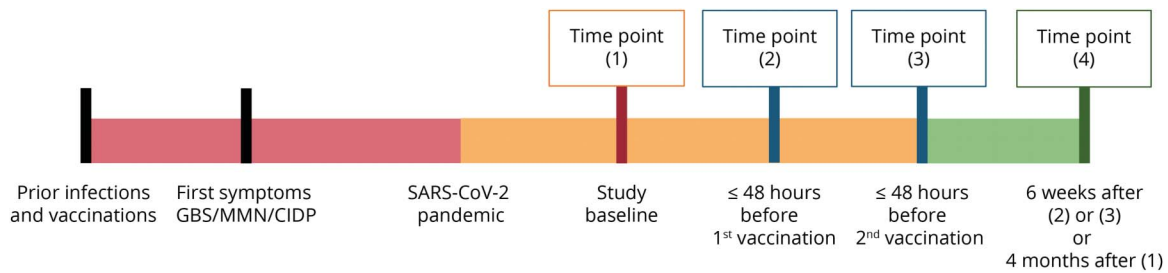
Time point (1)

Time point (2)

Time point (3)

Time point (4)

Prior infections and vaccinations

First symptoms GBS/MMN/CIDP

SARS-CoV-2 pandemic

Study baseline

≤ 48 hours before 1$^{st}$ vaccination

≤ 48 hours before 2$^{nd}$ vaccination

6 weeks after (2) or (3) or 4 months after (1)